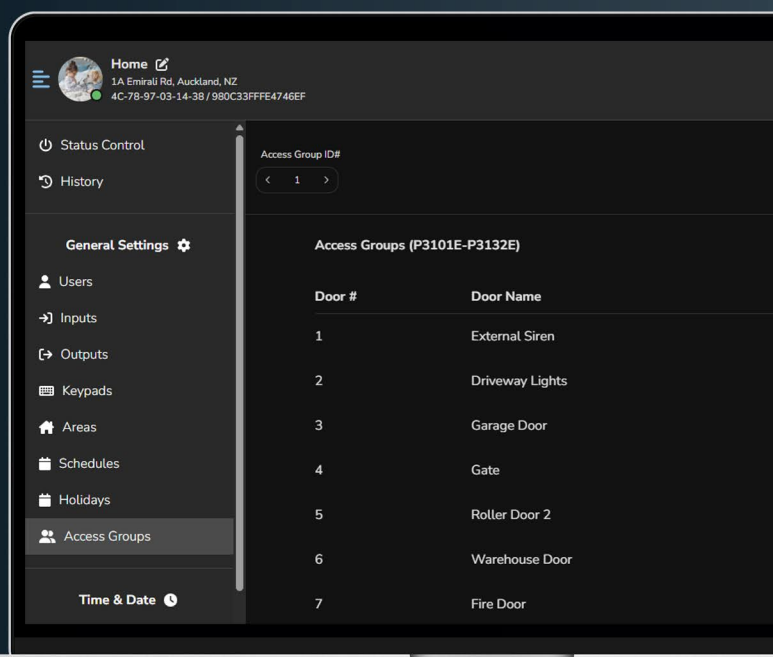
Home
1A Emirali Rd, Auckland, NZ
4C-78-97-03-14-38 / 980C33FFFE4746EF

Status Control
History

General Settings
Users
Inputs
Outputs
Keypads
Areas
Schedules
Holidays
Access Groups

Time & Date

Access Group ID#
‹ 1 ›

Access Groups (P3101E-P3132E)

| Door # | Door Name |
|---|---|
| 1 | External Siren |
| 2 | Driveway Lights |
| 3 | Garage Door |
| 4 | Gate |
| 5 | Roller Door 2 |
| 6 | Warehouse Door |
| 7 | Fire Door |